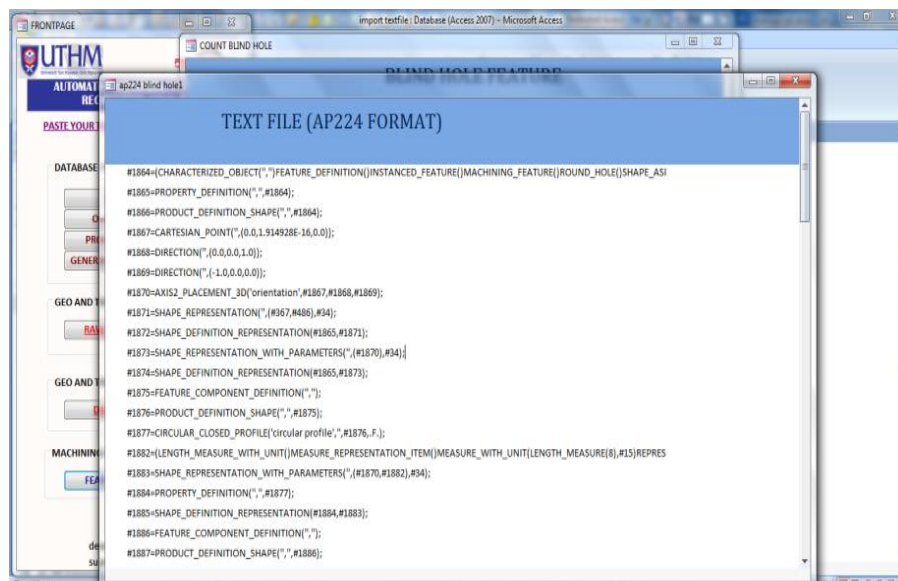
FRONTPAGE

import textfile : Database (Access 2007) - Microsoft Access

UTHM

AUTOMAT
REC

PASTE YOUR T

DATABASE

O
PR
GENER

GEO AND T

RA

GEO AND T

D

MACHININ

FEA

de
su

COUNT BLIND HOLE

BLIND HOLE FEATURE

ap224 blind hole1

TEXT FILE (AP224 FORMAT)

#1864=(CHARACTERIZED_OBJECT('','')FEATURE_DEFINITION()INSTANCED_FEATURE()MACHINING_FEATURE()ROUND_HOLE()SHAPE_ASI

#1865=PROPERTY_DEFINITION('','',#1864);

#1866=PRODUCT_DEFINITION_SHAPE('','',#1864);

#1867=CARTESIAN_POINT('',(0.0,1.914928E-16,0.0));

#1868=DIRECTION('',(0.0,0.0,1.0));

#1869=DIRECTION('',(-1.0,0.0,0.0));

#1870=AXIS2_PLACEMENT_3D('orientation',#1867,#1868,#1869);

#1871=SHAPE_REPRESENTATION('',(#367,#486),#34);

#1872=SHAPE_DEFINITION_REPRESENTATION(#1865,#1871);

#1873=SHAPE_REPRESENTATION_WITH_PARAMETERS('',(#1870),#34);

#1874=SHAPE_DEFINITION_REPRESENTATION(#1865,#1873);

#1875=FEATURE_COMPONENT_DEFINITION('','');

#1876=PRODUCT_DEFINITION_SHAPE('','',#1875);

#1877=CIRCULAR_CLOSED_PROFILE('circular profile','',#1876,.F.);

#1882=(LENGTH_MEASURE_WITH_UNIT()MEASURE_REPRESENTATION_ITEM()MEASURE_WITH_UNIT(LENGTH_MEASURE(8),#15)REPRES

#1883=SHAPE_REPRESENTATION_WITH_PARAMETERS('',(#1870,#1882),#34);

#1884=PROPERTY_DEFINITION('','',#1877);

#1885=SHAPE_DEFINITION_REPRESENTATION(#1884,#1883);

#1886=FEATURE_COMPONENT_DEFINITION('','');

#1887=PRODUCT_DEFINITION_SHAPE('','',#1886);